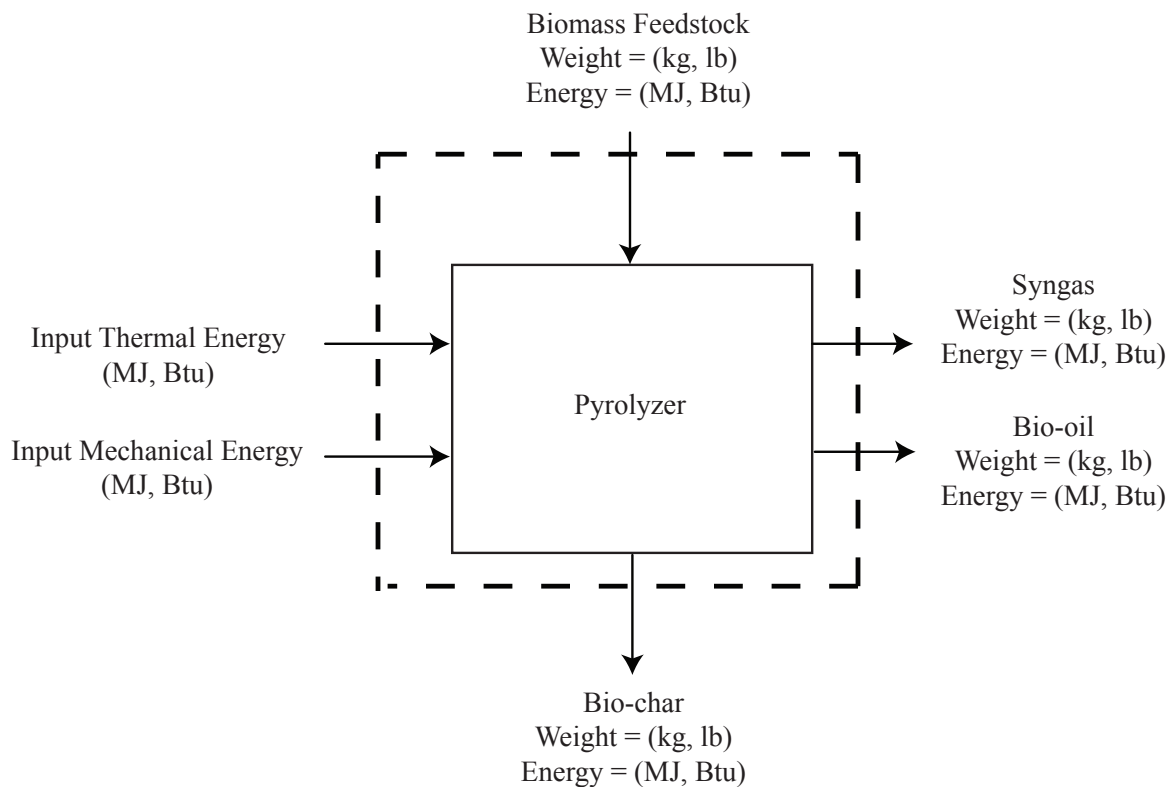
Biomass Feedstock
Weight = (kg, lb)
Energy = (MJ, Btu)

Input Thermal Energy
(MJ, Btu)

Input Mechanical Energy
(MJ, Btu)

Pyrolyzer

Syngas
Weight = (kg, lb)
Energy = (MJ, Btu)

Bio-oil
Weight = (kg, lb)
Energy = (MJ, Btu)

Bio-char
Weight = (kg, lb)
Energy = (MJ, Btu)